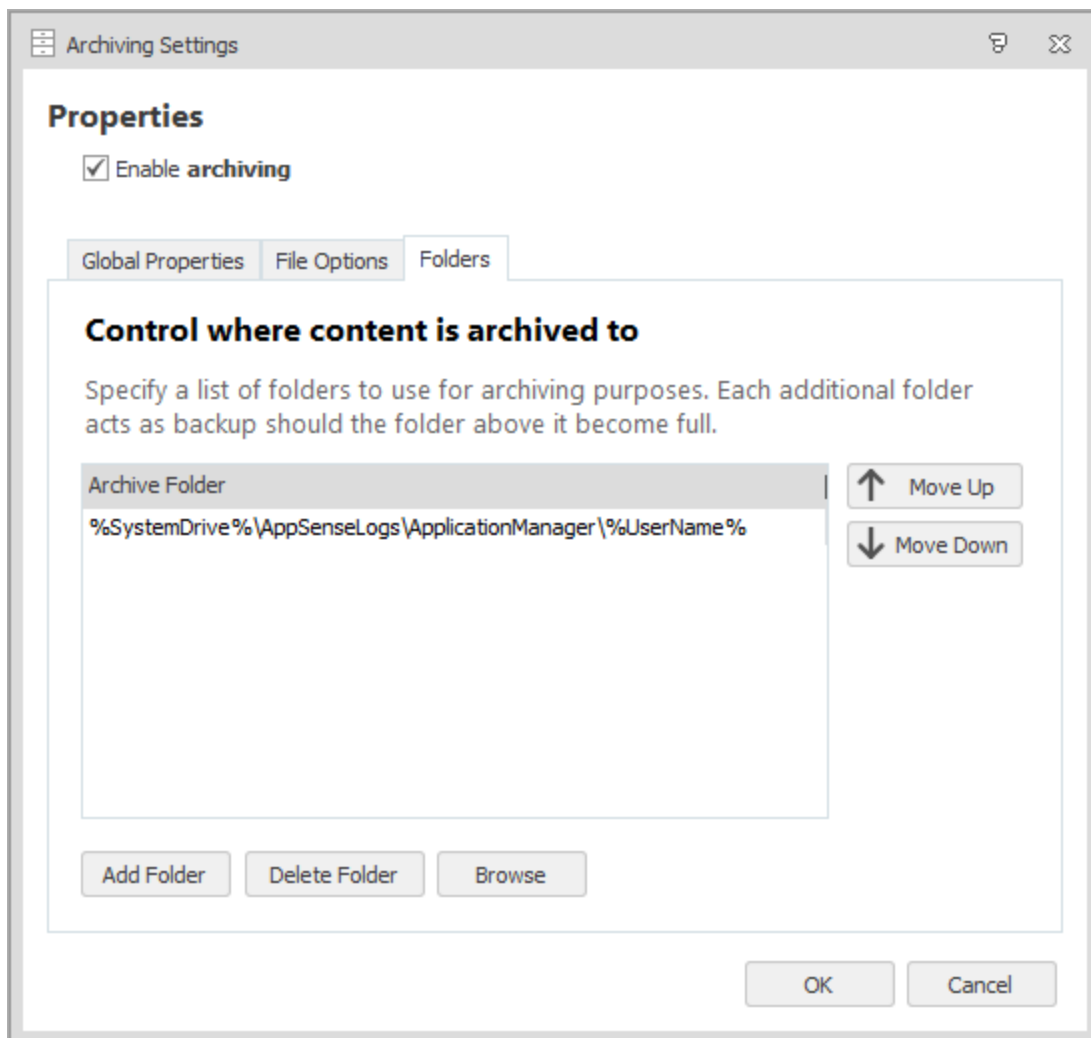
Archiving Settings

Properties

☑ Enable **archiving**

Global Properties | File Options | Folders

Control where content is archived to

Specify a list of folders to use for archiving purposes. Each additional folder acts as backup should the folder above it become full.

| Archive Folder |
|---|
| %SystemDrive%\AppSenseLogs\ApplicationManager\%UserName% |

Move Up

Move Down

Add Folder

Delete Folder

Browse

OK

Cancel